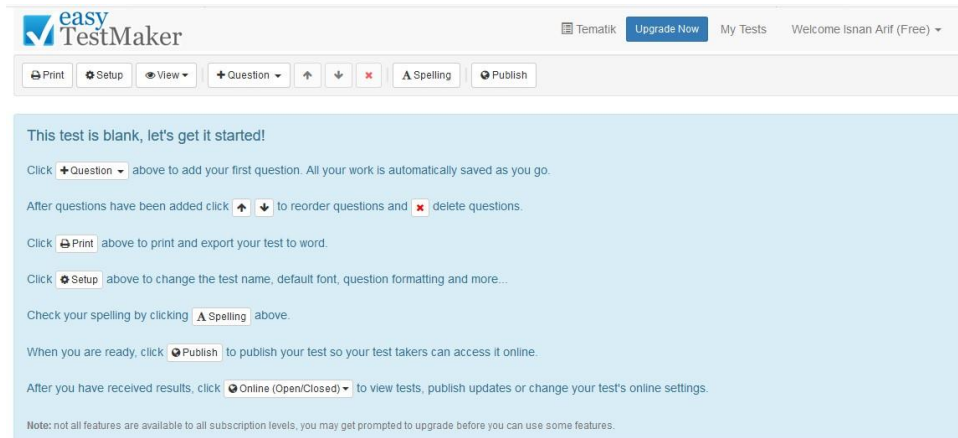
easy TestMaker

Tematik Upgrade Now My Tests Welcome Isnan Arif (Free)

Print Setup View Question Spelling Publish

This test is blank, let's get it started!

Click Question above to add your first question. All your work is automatically saved as you go.

After questions have been added click to reorder questions and delete questions.

Click Print above to print and export your test to word.

Click Setup above to change the test name, default font, question formatting and more...

Check your spelling by clicking Spelling above.

When you are ready, click Publish to publish your test so your test takers can access it online.

After you have received results, click Online (Open/Closed) to view tests, publish updates or change your test's online settings.

Note: not all features are available to all subscription levels, you may get prompted to upgrade before you can use some features.